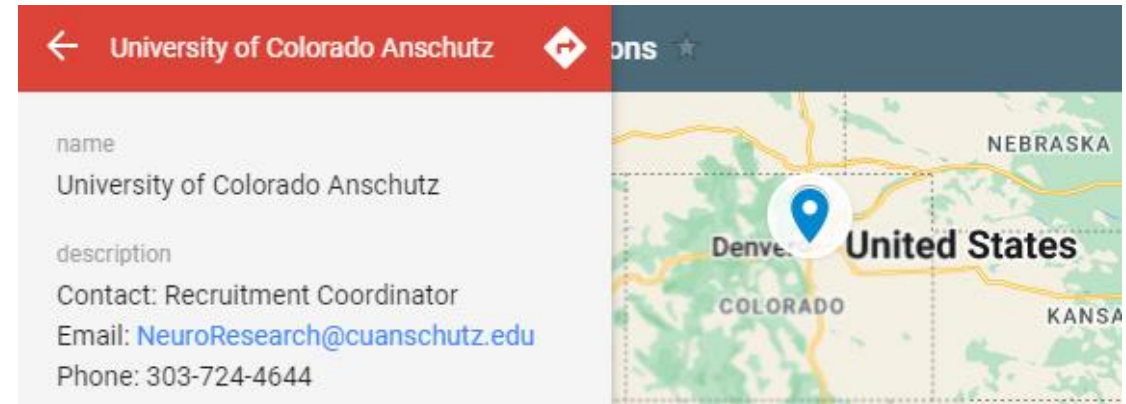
University of Colorado Anschutz

ons

name
University of Colorado Anschutz

description
Contact: Recruitment Coordinator
Email: NeuroResearch@cuanschutz.edu
Phone: 303-724-4644

NEBRASKA
Denve
United States
COLORADO
KANSA